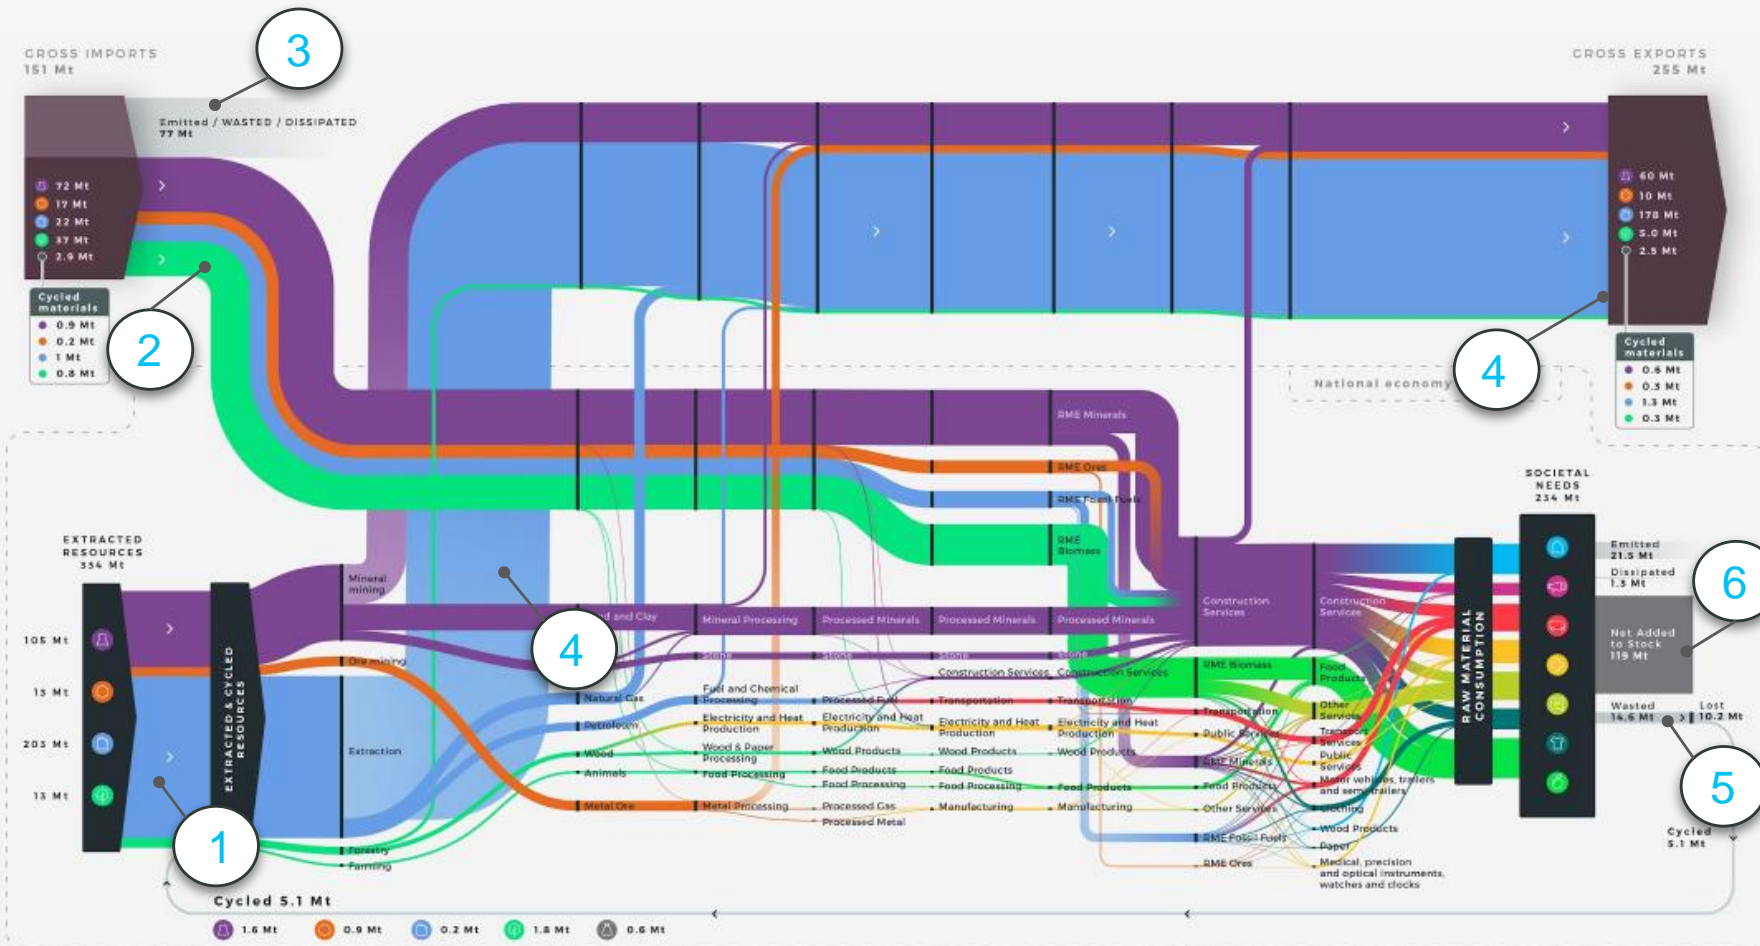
GROSS IMPORTS
151 Mt

3

Emitted / WASTED / DISSIPATED
77 Mt

GROSS EXPORTS
255 Mt

72 Mt
17 Mt
22 Mt
37 Mt
2.9 Mt

Cycled materials
0.9 Mt
0.2 Mt
1 Mt
0.8 Mt

2

60 Mt
10 Mt
178 Mt
5.0 Mt
2.5 Mt

Cycled materials
0.6 Mt
0.3 Mt
1.3 Mt
0.3 Mt

4

National economy

RME Minerals
RME Ores
RME Fossil Fuels
RME Biomass

SOCIETAL NEEDS
234 Mt

EXTRACTED RESOURCES
334 Mt

105 Mt
15 Mt
203 Mt
15 Mt

EXTRACTED & CYCLED RESOURCES

Mineral mining
Ore mining
Extraction
Forestry
Farming

4

Sand and Clay
Natural Gas
Petroleum
Wood
Animals
Metal Ore

Mineral Processing
Fuel and Chemical Processing
Electricity and Heat Production
Wood & Paper Processing
Food Processing
Metal Processing

Processed Minerals
Stone
Processed Fuel
Electricity and Heat Production
Wood Products
Food Products
Food Processing
Processed Gas
Processed Metal

Processed Minerals
Stone
Construction Services
Transportation
Electricity and Heat Production
Wood Products
Food Products
Food Processing
Manufacturing

Processed Minerals
Stone
Construction Services
Transportation
Electricity and Heat Production
Wood Products
Food Products
Manufacturing

Construction Services
RME Biomass
Transportation
Public Services
RME Minerals
Food Products
Other Services
RME Fossil Fuels
RME Ores

Construction Services
Food Products
Other Services
Transport Services
Public Services
Motor vehicles, trailers and semi-trailers
Clothing
Wood Products
Paper
Medical, precision and optical instruments, watches and clocks

RAW MATERIAL CONSUMPTION

Emitted
21.5 Mt
Dissipated
1.3 Mt
Net Added to Stock
119 Mt
Wasted
14.6 Mt
Lost
10.2 Mt

6

5

Cycled
5.1 Mt

1

Cycled 5.1 Mt
1.6 Mt
0.9 Mt
0.2 Mt
1.8 Mt
0.6 Mt